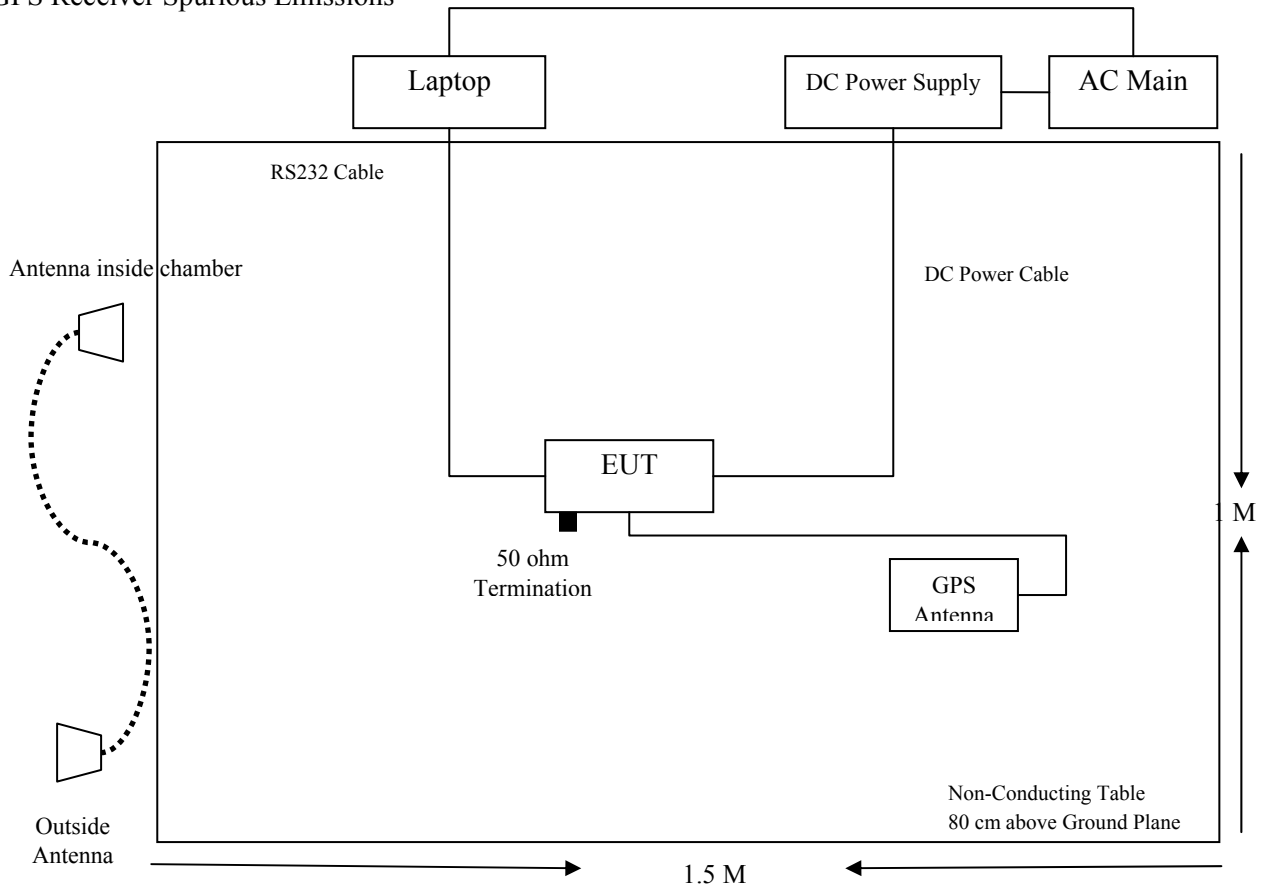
GPS Receiver Spurious Emissions

Laptop

DC Power Supply

AC Main

RS232 Cable

Antenna inside chamber

DC Power Cable

EUT

1 M

50 ohm Termination

GPS Antenna

Non-Conducting Table 80 cm above Ground Plane

Outside Antenna

1.5 M